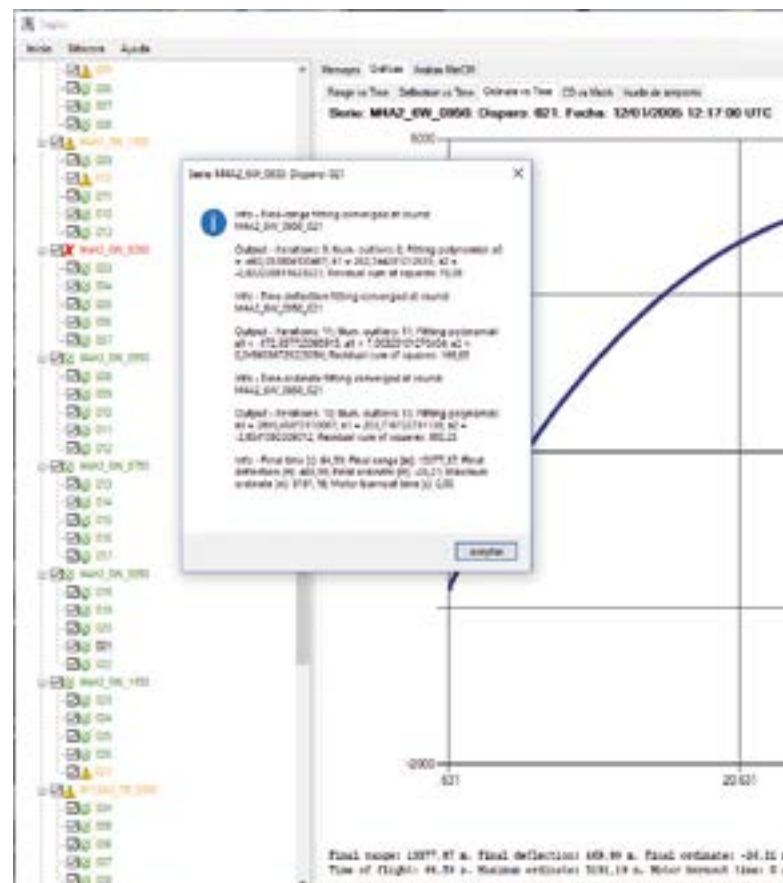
Inicio Selección Ayuda

Mensajes Gráficas Análisis MeCSR

Range vs Time Deflection vs Time Ordinate vs Time CD vs Mach Ajuste de tiempos

Serie: M4A2_6W_0950. Disparo: 021. Fecha: 12/01/2005 12:17:00 UTC

6000

Serie M4A2_6W_0950. Disparo 021

Info - Extra-range fitting converged at round M4A2_6W_0950_021

Output - Iterations: 8; Num. outliers: 0; Fitting polynomial: a0 = -463,0; a1 = 202,1; a2 = -2,6; Residual sum of squares: 70,06

Info - Extra-deflection fitting converged at round M4A2_6W_0950_021

Output - Iterations: 11; Num. outliers: 11; Fitting polynomial: a0 = -172,0; a1 = 7,0; a2 = 0,0; Residual sum of squares: 166,65

Info - Extra-ordinate fitting converged at round M4A2_6W_0950_021

Output - Iterations: 10; Num. outliers: 13; Fitting polynomial: a0 = 2800; a1 = 203,7; a2 = -2,6; Residual sum of squares: 865,23

Info - Final time [s]: 84,59; Final range [m]: 13377,87; Final deflection [m]: 469,99; Final ordinate [m]: -24,21; Maximum ordinate [m]: 3737,19; Motor burnout time [s]: 0,00

Aceptar

-2000
021
20.021

Final range: 13377.87 m. Final deflection: 469.99 m. Final ordinate: -24.21
Time of flight: 84.59 s. Maximum ordinate: 3191.19 m. Motor burnout time: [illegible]